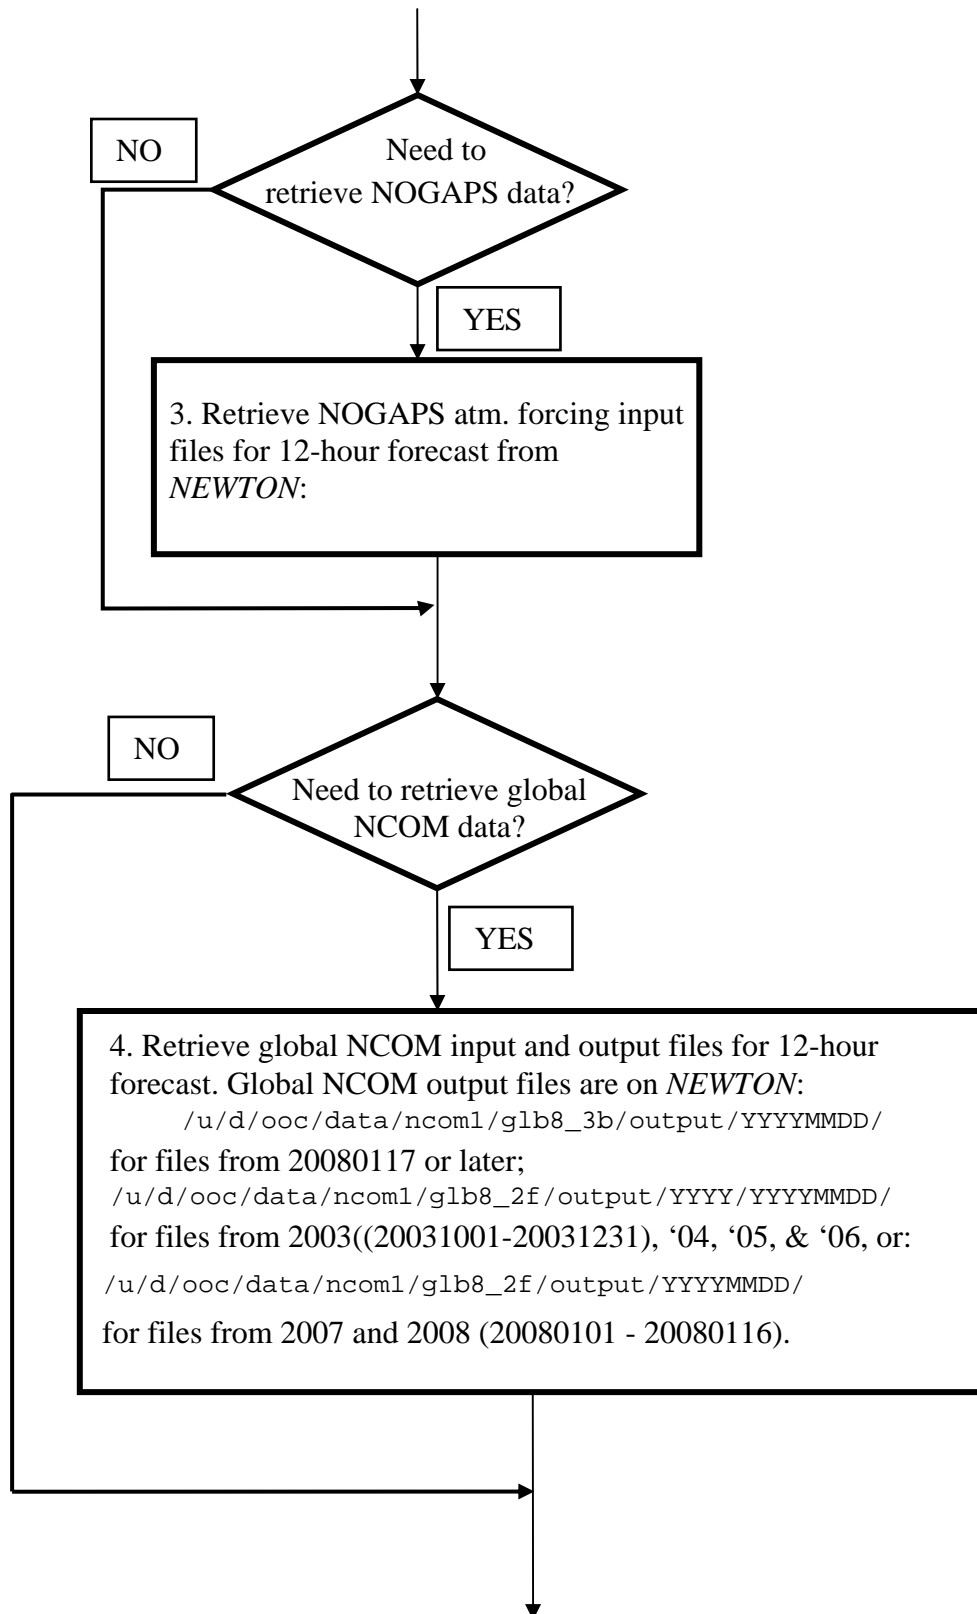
NO

Need to retrieve NOGAPS data?

YES

3. Retrieve NOGAPS atm. forcing input files for 12-hour forecast from *NEWTON*:

NO

Need to retrieve global NCOM data?

YES

4. Retrieve global NCOM input and output files for 12-hour forecast. Global NCOM output files are on *NEWTON*:
/u/d/ooc/data/ncom1/glb8_3b/output/YYYYMMDD/
for files from 20080117 or later;
/u/d/ooc/data/ncom1/glb8_2f/output/YYYY/YYYYMMDD/
for files from 2003((20031001-20031231), '04, '05, & '06, or:
/u/d/ooc/data/ncom1/glb8_2f/output/YYYYMMDD/
for files from 2007 and 2008 (20080101 - 20080116).